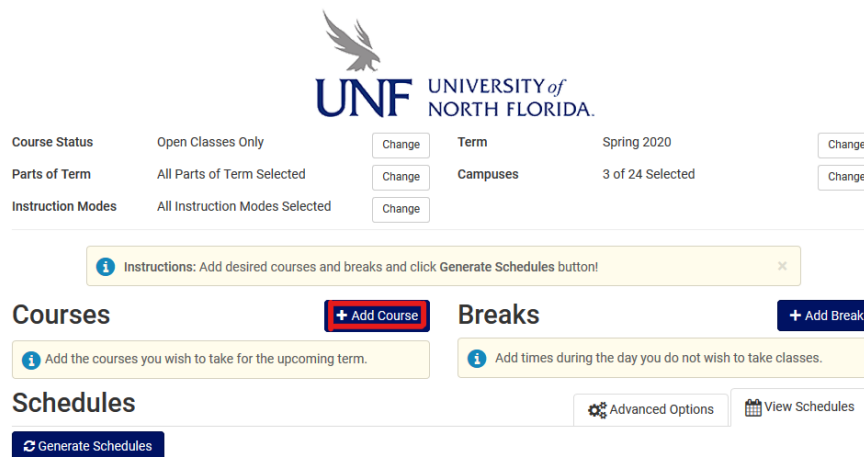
UNF UNIVERSITY of NORTH FLORIDA.

Course Status Open Classes Only Change
Term Spring 2020 Chang
Parts of Term All Parts of Term Selected Change
Campuses 3 of 24 Selected Chang
Instruction Modes All Instruction Modes Selected Change

Instructions: Add desired courses and breaks and click Generate Schedules button! ×

Courses
+ Add Course
Add the courses you wish to take for the upcoming term.

Breaks
+ Add Break
Add times during the day you do not wish to take classes.

Schedules
Advanced Options
View Schedules
Generate Schedules